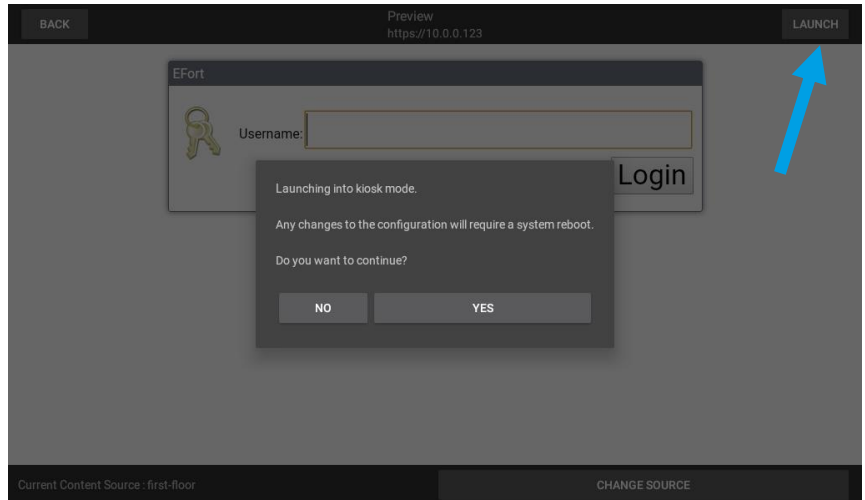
BACK

Preview
https://10.0.0.123

LAUNCH

EFort

Username:

Login

Launching into kiosk mode.

Any changes to the configuration will require a system reboot.

Do you want to continue?

NO

YES

Current Content Source : first-floor

CHANGE SOURCE